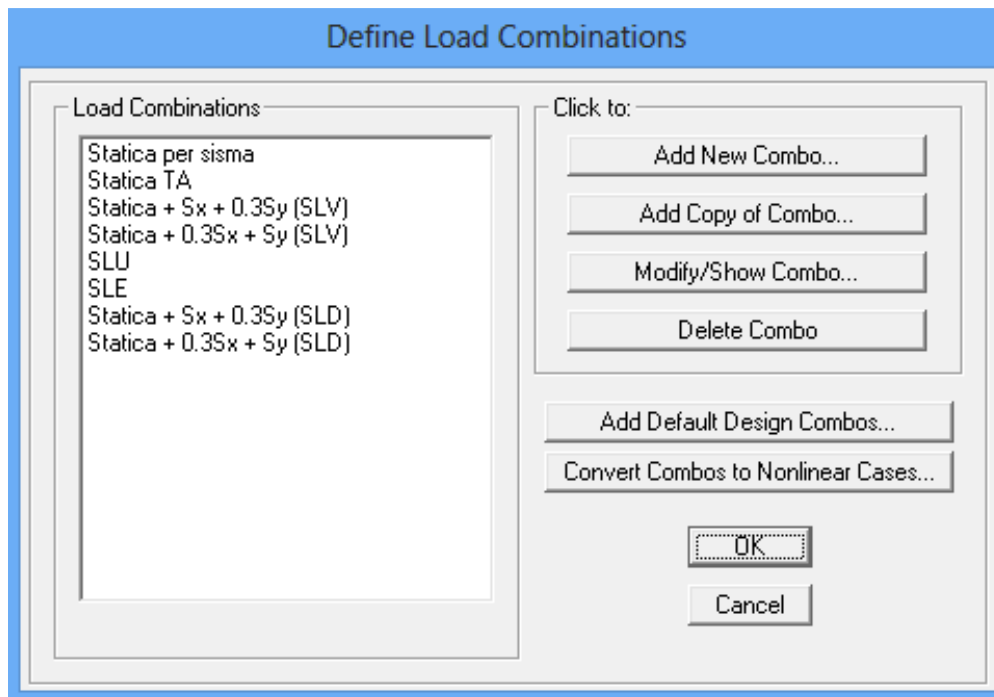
Define Load Combinations

Load Combinations

Statica per sisma
Statica TA
Statica + Sx + 0.3Sy (SLV)
Statica + 0.3Sx + Sy (SLV)
SLU
SLE
Statica + Sx + 0.3Sy (SLD)
Statica + 0.3Sx + Sy (SLD)

Click to:

Add New Combo...

Add Copy of Combo...

Modify/Show Combo...

Delete Combo

Add Default Design Combos...

Convert Combos to Nonlinear Cases...

OK

Cancel